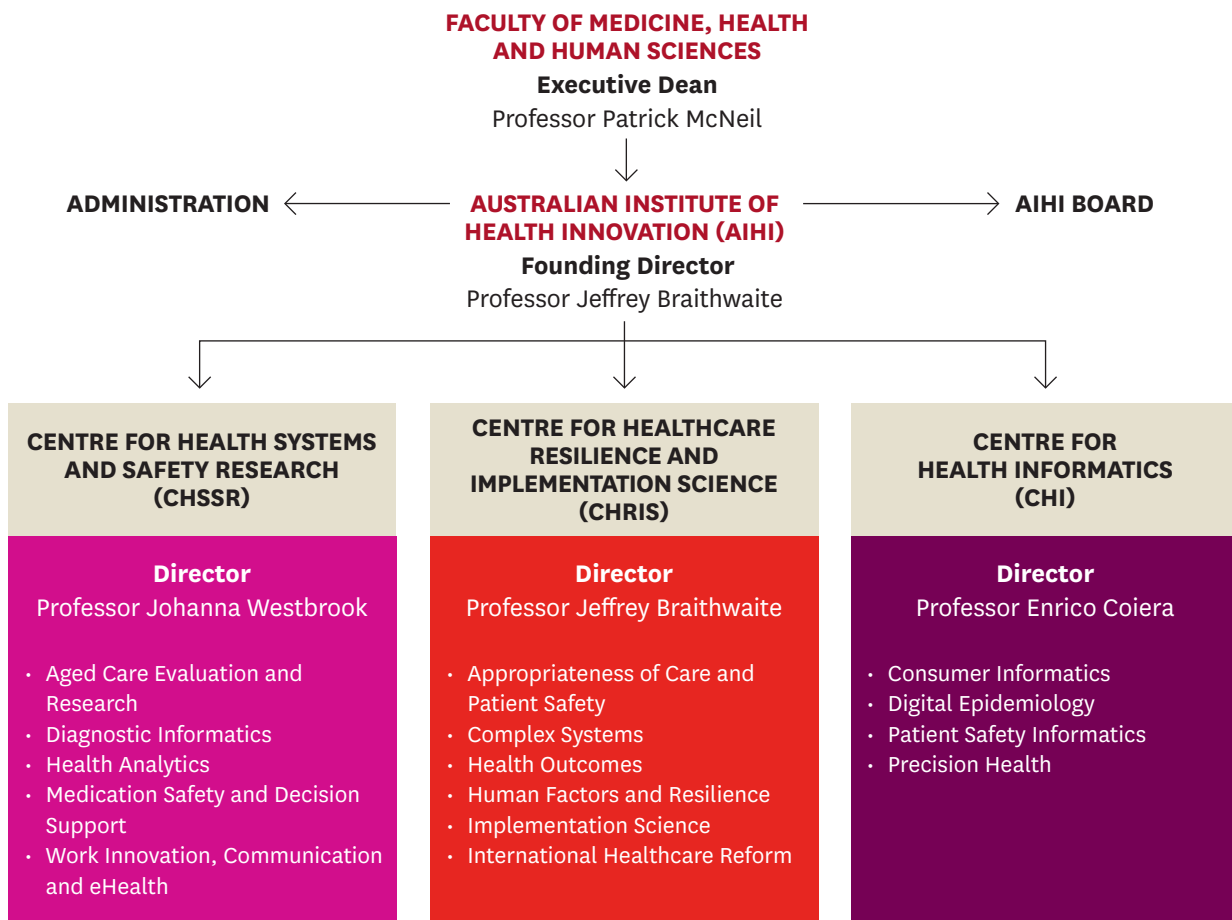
FACULTY OF MEDICINE, HEALTH AND HUMAN SCIENCES
Executive Dean
Professor Patrick McNeil

ADMINISTRATION

AUSTRALIAN INSTITUTE OF HEALTH INNOVATION (AIHI)
Founding Director
Professor Jeffrey Braithwaite

AIHI BOARD

CENTRE FOR HEALTH SYSTEMS AND SAFETY RESEARCH (CHSSR)

Director
Professor Johanna Westbrook

• Aged Care Evaluation and Research
• Diagnostic Informatics
• Health Analytics
• Medication Safety and Decision Support
• Work Innovation, Communication and eHealth

CENTRE FOR HEALTHCARE RESILIENCE AND IMPLEMENTATION SCIENCE (CHRIS)

Director
Professor Jeffrey Braithwaite

• Appropriateness of Care and Patient Safety
• Complex Systems
• Health Outcomes
• Human Factors and Resilience
• Implementation Science
• International Healthcare Reform

CENTRE FOR HEALTH INFORMATICS (CHI)

Director
Professor Enrico Coiera

• Consumer Informatics
• Digital Epidemiology
• Patient Safety Informatics
• Precision Health